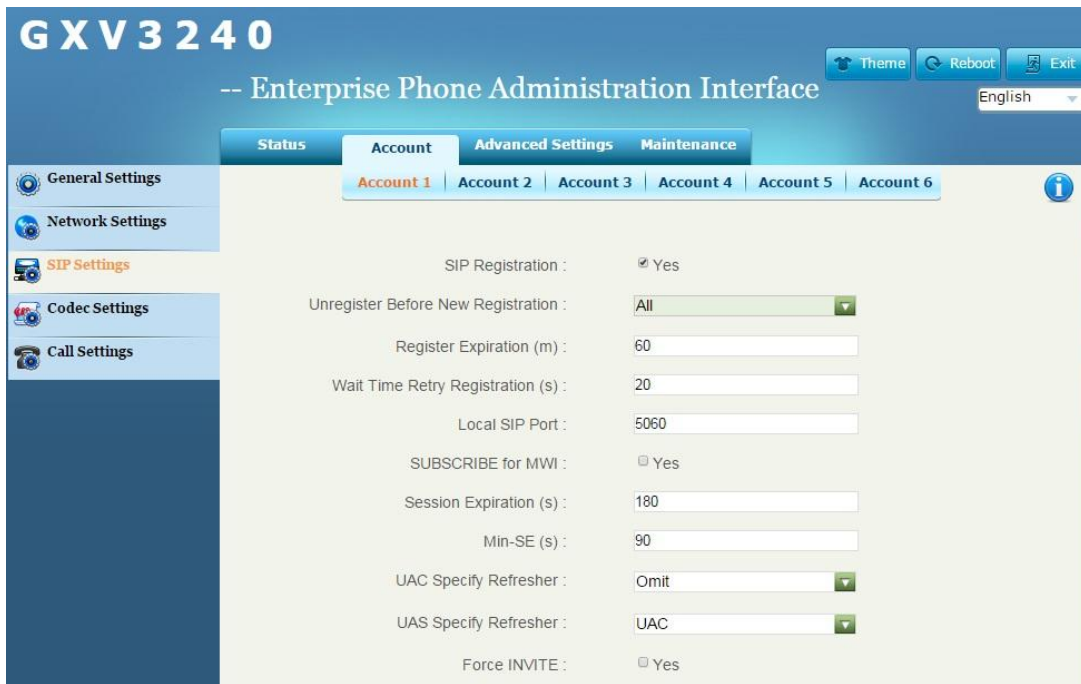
GXV3240

-- Enterprise Phone Administration Interface

Theme | Reboot | Exit

English

Status | Account | Advanced Settings | Maintenance

General Settings
Network Settings
SIP Settings
Codec Settings
Call Settings

Account 1 | Account 2 | Account 3 | Account 4 | Account 5 | Account 6

SIP Registration : Yes

Unregister Before New Registration : All

Register Expiration (m) : 60

Wait Time Retry Registration (s) : 20

Local SIP Port : 5060

SUBSCRIBE for MWI : Yes

Session Expiration (s) : 180

Min-SE (s) : 90

UAC Specify Refresher : Omit

UAS Specify Refresher : UAC

Force INVITE : Yes